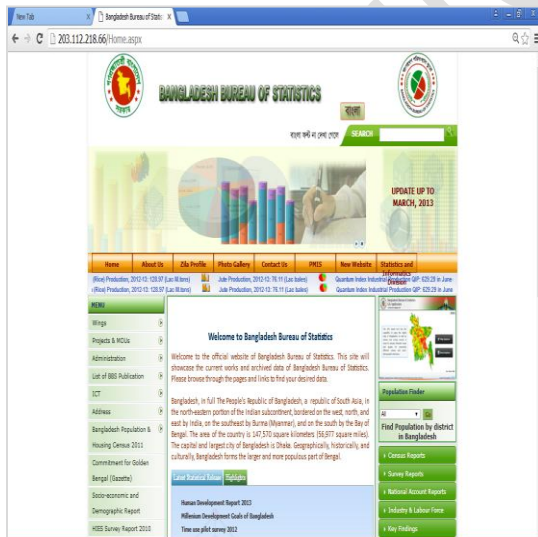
New Tab
Bangladesh Bureau of Statis
203.112.218.66/Home.aspx

BANGLADESH BUREAU OF STATISTICS
বাংলা
বাংলা কর্ম না দেখা গেলে
SEARCH

UPDATE UP TO MARCH, 2013

Home | About Us | Zila Profile | Photo Gallery | Contact Us | PMIS | New Website | Statistics and Informatics Division

(Rice) Production, 2012-13: 128.97 (Lac M.tons) | Jute Production, 2012-13: 76.11 (Lac bales) | Quantum Index Industrial Production QIP: 629.29 in June
(Rice) Production, 2012-13: 128.97 (Lac M.tons) | Jute Production, 2012-13: 76.11 (Lac bales) | Quantum Index Industrial Production QIP: 629.29 in June

MENU
Wings
Projects & MOUs
Administration
List of BBS Publication
ICT
Address
Bangladesh Population & Housing Census 2011
Commitment for Golden Bengal (Gazette)
Socio-economic and Demographic Report
HIES Survey Report 2010

Welcome to Bangladesh Bureau of Statistics

Welcome to the official website of Bangladesh Bureau of Statistics. This site will showcase the current works and archived data of Bangladesh Bureau of Statistics. Please browse through the pages and links to find your desired data.

Bangladesh, in full The People's Republic of Bangladesh, a republic of South Asia, in the north-eastern portion of the Indian subcontinent, bordered on the west, north, and east by India, on the southeast by Burma (Myanmar), and on the south by the Bay of Bengal. The area of the country is 147,570 square kilometers (56,977 square miles). The capital and largest city of Bangladesh is Dhaka. Geographically, historically, and culturally, Bangladesh forms the larger and more populous part of Bengal.

Latest Statistical Release | Highlights

Human Development Report 2013
Millenium Development Goals of Bangladesh
Time use pilot survey 2012

Population Finder
All
Go
Find Population by district in Bangladesh

› Census Reports
› Survey Reports
› National Account Reports
› Industry & Labour Force
› Key Findings